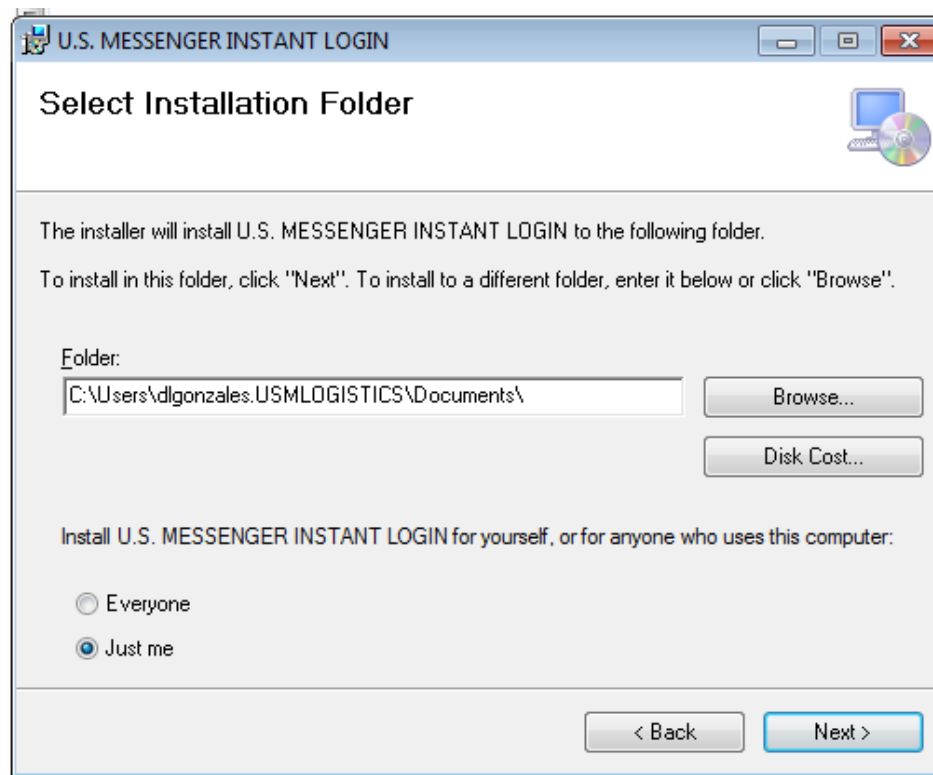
U.S. MESSENGER INSTANT LOGIN

Select Installation Folder

The installer will install U.S. MESSENGER INSTANT LOGIN to the following folder.

To install in this folder, click "Next". To install to a different folder, enter it below or click "Browse".

Folder:

C:\Users\dlgonzales.USMLOGISTICS\Documents\

Browse...

Disk Cost...

Install U.S. MESSENGER INSTANT LOGIN for yourself, or for anyone who uses this computer:

Everyone

Just me

< Back

Next >